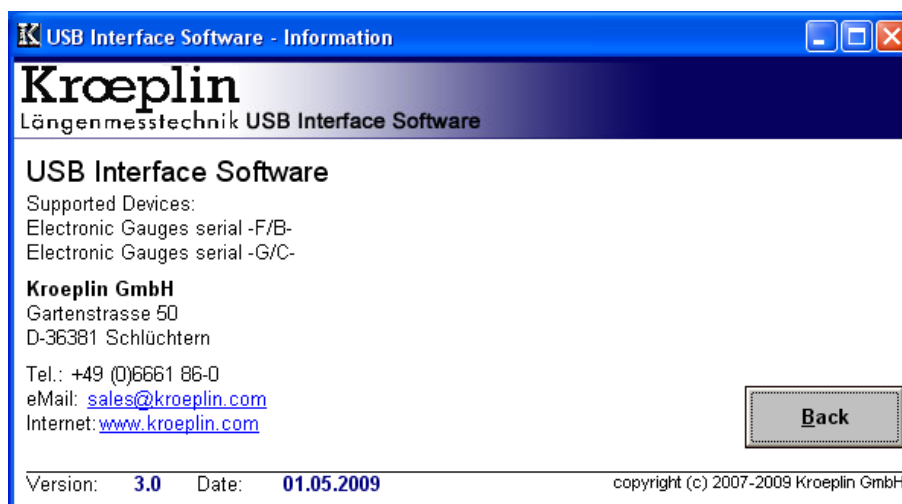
K USB Interface Software - Information

Kroeplin
Längenmesstechnik USB Interface Software

USB Interface Software
Supported Devices:
Electronic Gauges serial -F/B-
Electronic Gauges serial -G/C-

Kroeplin GmbH
Gartenstrasse 50
D-36381 Schlüchtern

Tel.: +49 (0)6661 86-0
eMail: sales@kroeplin.com
Internet: www.kroeplin.com

Back

Version: 3.0 Date: 01.05.2009 copyright (c) 2007-2009 Kroeplin GmbH